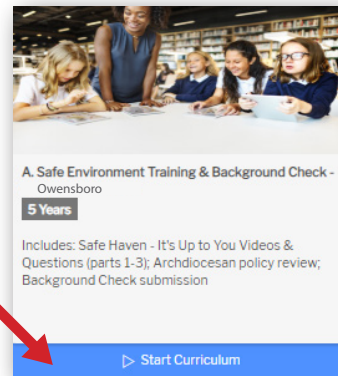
A. Safe Environment Training & Background Check - Owensboro

5 Years

Includes: Safe Haven - It's Up to You Videos & Questions (parts 1-3); Archdiocesan policy review; Background Check submission

▷ Start Curriculum